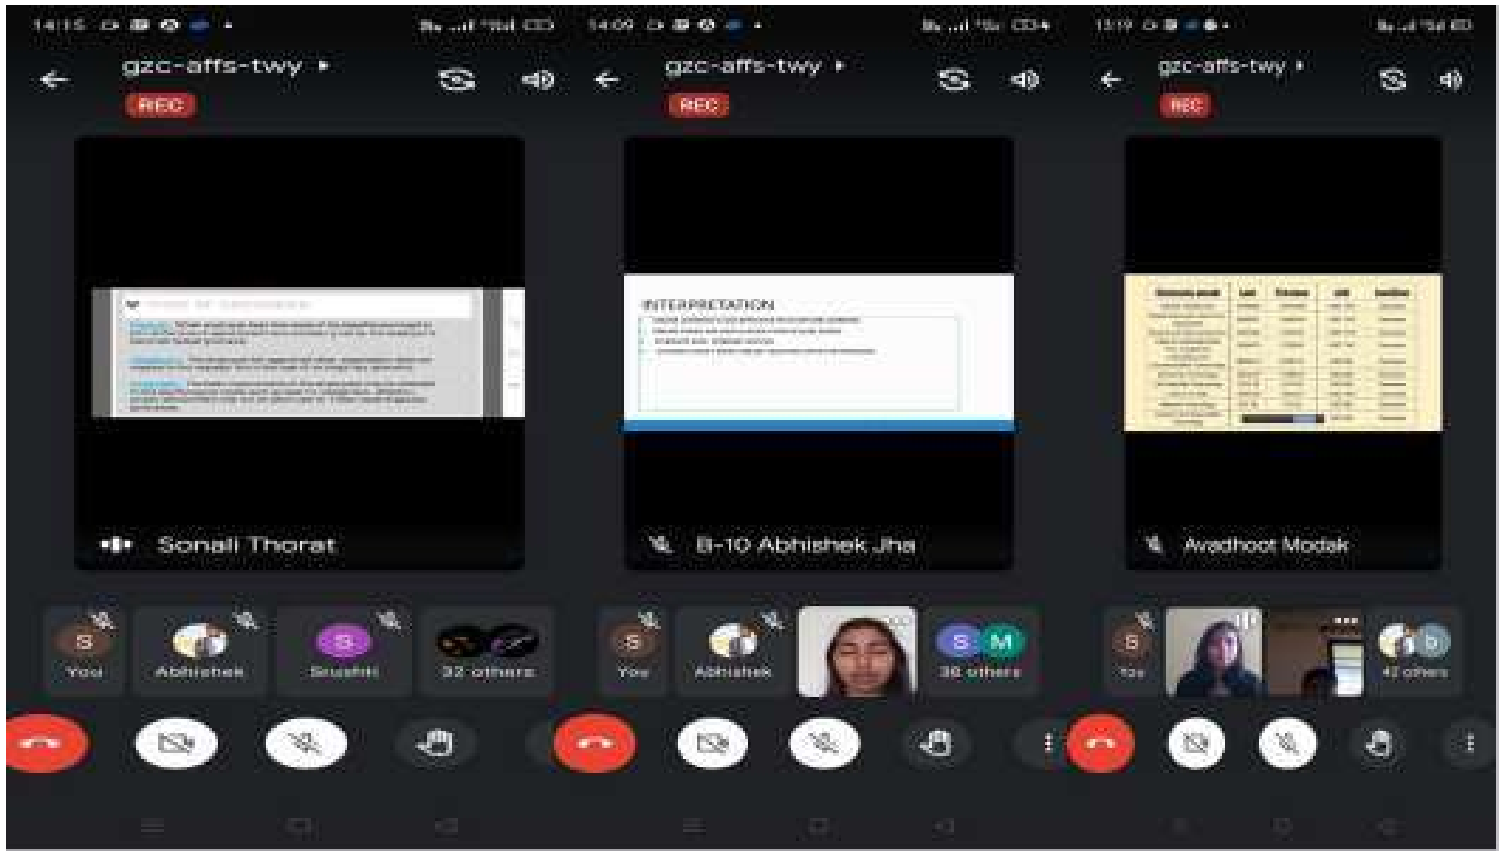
14:15

gzc-affs-twy

REC

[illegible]

Sonali Thorat

S
You

Abhishek

S
Srushti

32 others

14:09

gzc-affs-twy

REC

INTERPRETATION

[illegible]

B-10 Abhishek Jha

S
You

Abhishek

S M
38 others

13:19

gzc-affs-twy

REC

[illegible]

Avadhoot Modak

S
You

b
42 others